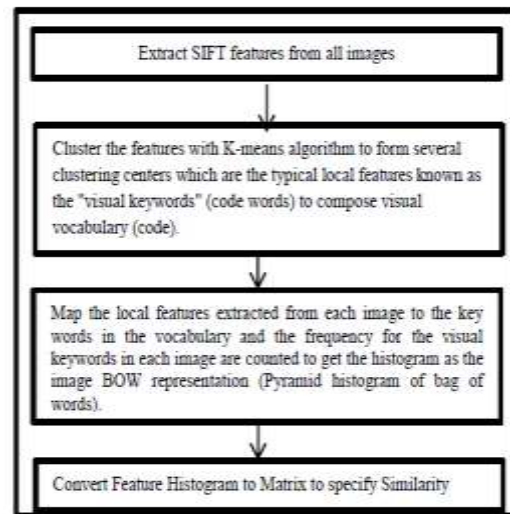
Extract SIFT features from all images

Cluster the features with K-means algorithm to form several clustering centers which are the typical local features known as the "visual keywords" (code words) to compose visual vocabulary (code).

Map the local features extracted from each image to the key words in the vocabulary and the frequency for the visual keywords in each image are counted to get the histogram as the image BOW representation (Pyramid histogram of bag of words).

Convert Feature Histogram to Matrix to specify Similarity